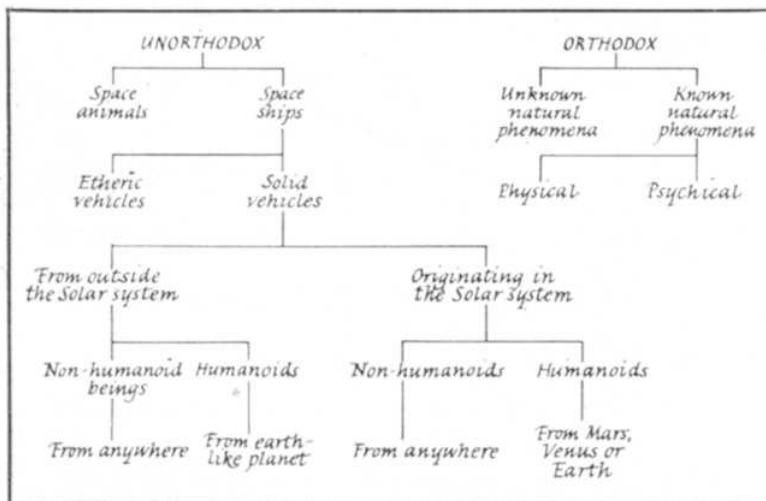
UNORTHODOX

Space animals

Space ships

Etheric vehicles

Solid vehicles

From outside the Solar system

Originating in the Solar system

Non-humanoid beings

Humanoids

From anywhere

From earth-like planet

Non-humanoids

Humanoids

From anywhere

From Mars, Venus or Earth

ORTHODOX

Unknown natural phenomena

Known natural phenomena

Physical

Psychical